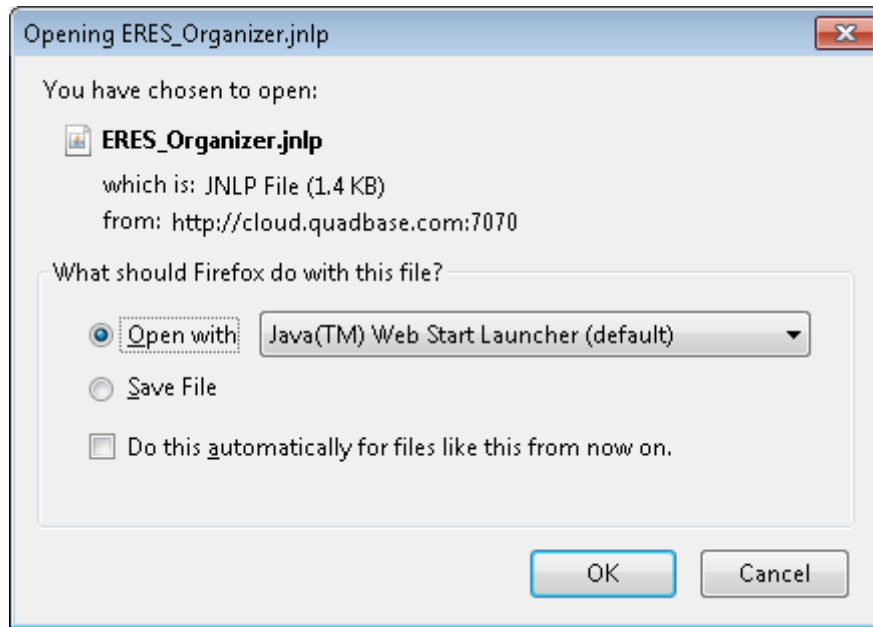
Opening ERES_Organizer.jnlp

You have chosen to open:

ERES_Organizer.jnlp

which is: JNLP File (1.4 KB)

from: http://cloud.quadbase.com:7070

What should Firefox do with this file?

Open with Java(TM) Web Start Launcher (default)

Save File

Do this automatically for files like this from now on.

OK Cancel